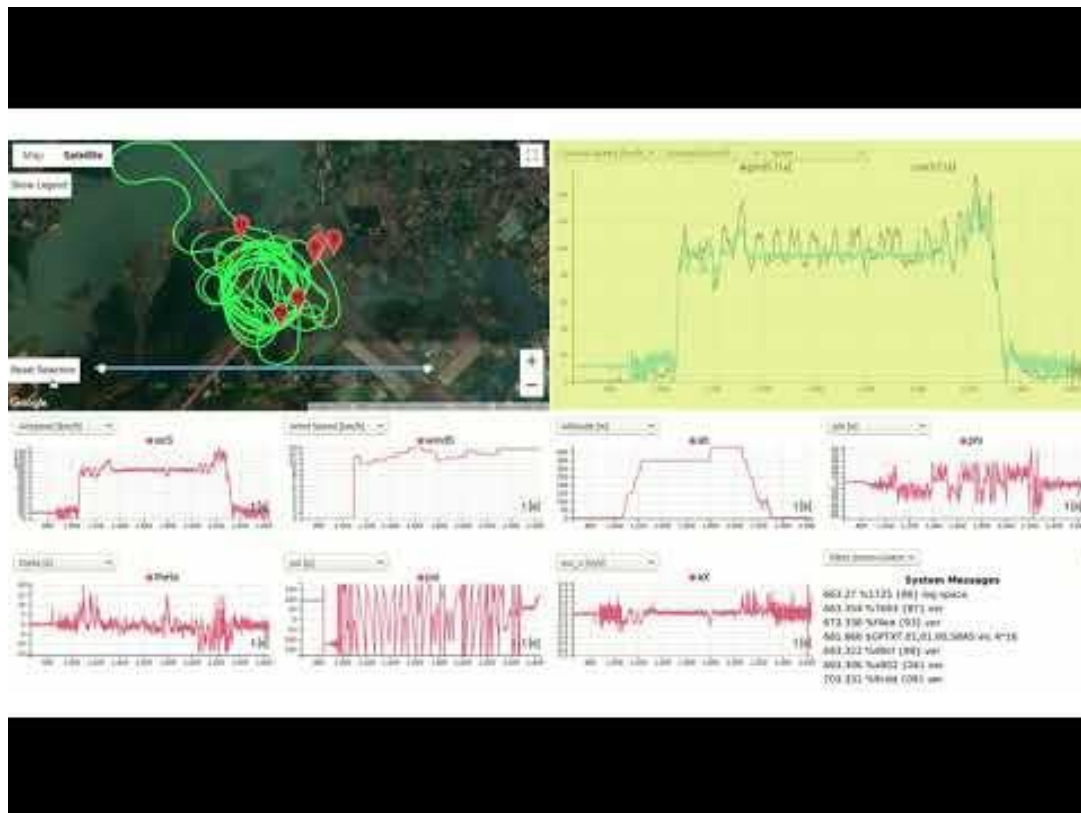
Map Satellite

Show Legend

Reset Selection

Google

Airspeed [km/h]

airS

t[s]

Wind Speed [km/h]

windS

t[s]

Altitude [m]

alt

t[s]

phi [o]

phi

t[s]

theta [o]

theta

t[s]

psi [o]

psi

t[s]

acc_z [m/s2]

aZ

t[s]

System Messages

663.27 %1121 [86] log space

663.358 %7664 [87] ver

673.338 %Next [93] ver

681.868 $GPTXT,01,01,00,5845 ec 4*16

683.322 %6tbY [98] ver

683.306 %a802 [36] ver

703.331 %Hvdd [38] ver